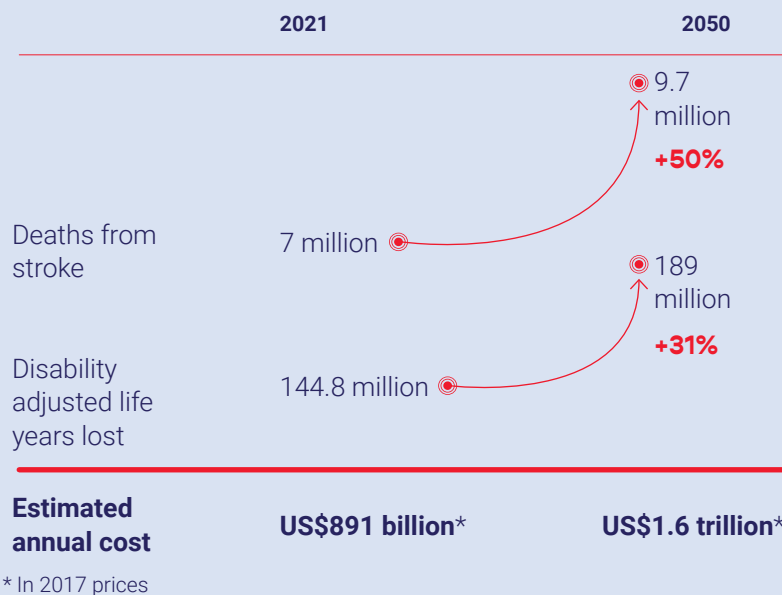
| | 2021 | 2050 |
|---|---|---|
| Deaths from stroke | 7 million | 9.7 million +50% |
| Disability adjusted life years lost | 144.8 million | 189 million +31% |
| **Estimated annual cost** | **US$891 billion*** | **US$1.6 trillion*** |

* In 2017 prices